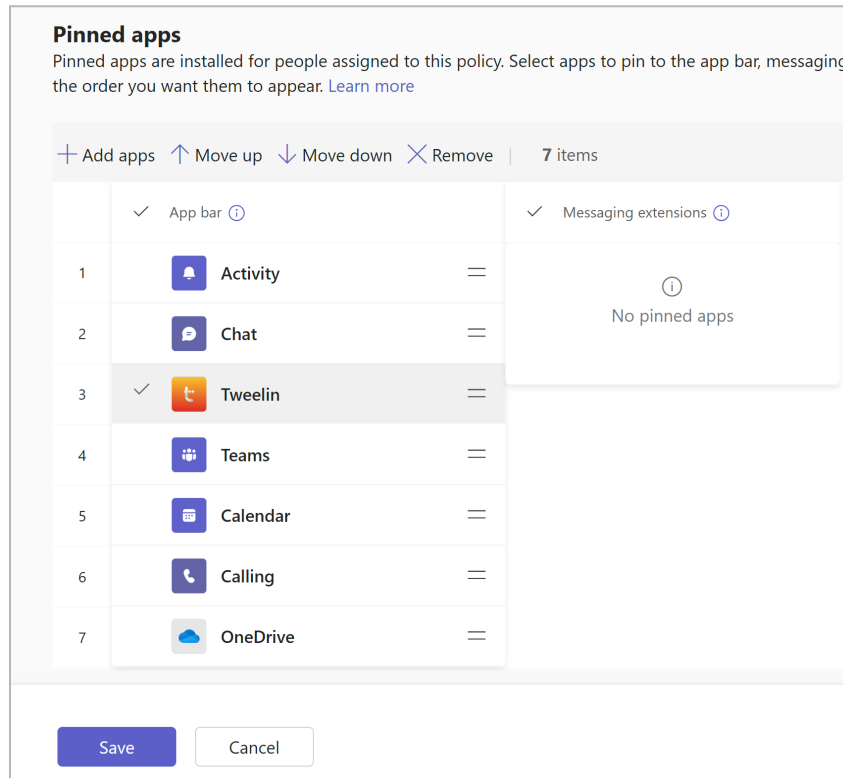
Pinned apps

Pinned apps are installed for people assigned to this policy. Select apps to pin to the app bar, messaging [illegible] the order you want them to appear. Learn more

+ Add apps ↑ Move up ↓ Move down ✕ Remove | 7 items

| | App bar | |
|---|---|---|
| 1 | Activity | |
| 2 | Chat | |
| 3 | Tweelin | |
| 4 | Teams | |
| 5 | Calendar | |
| 6 | Calling | |
| 7 | OneDrive | |

Messaging extensions

No pinned apps

Save Cancel